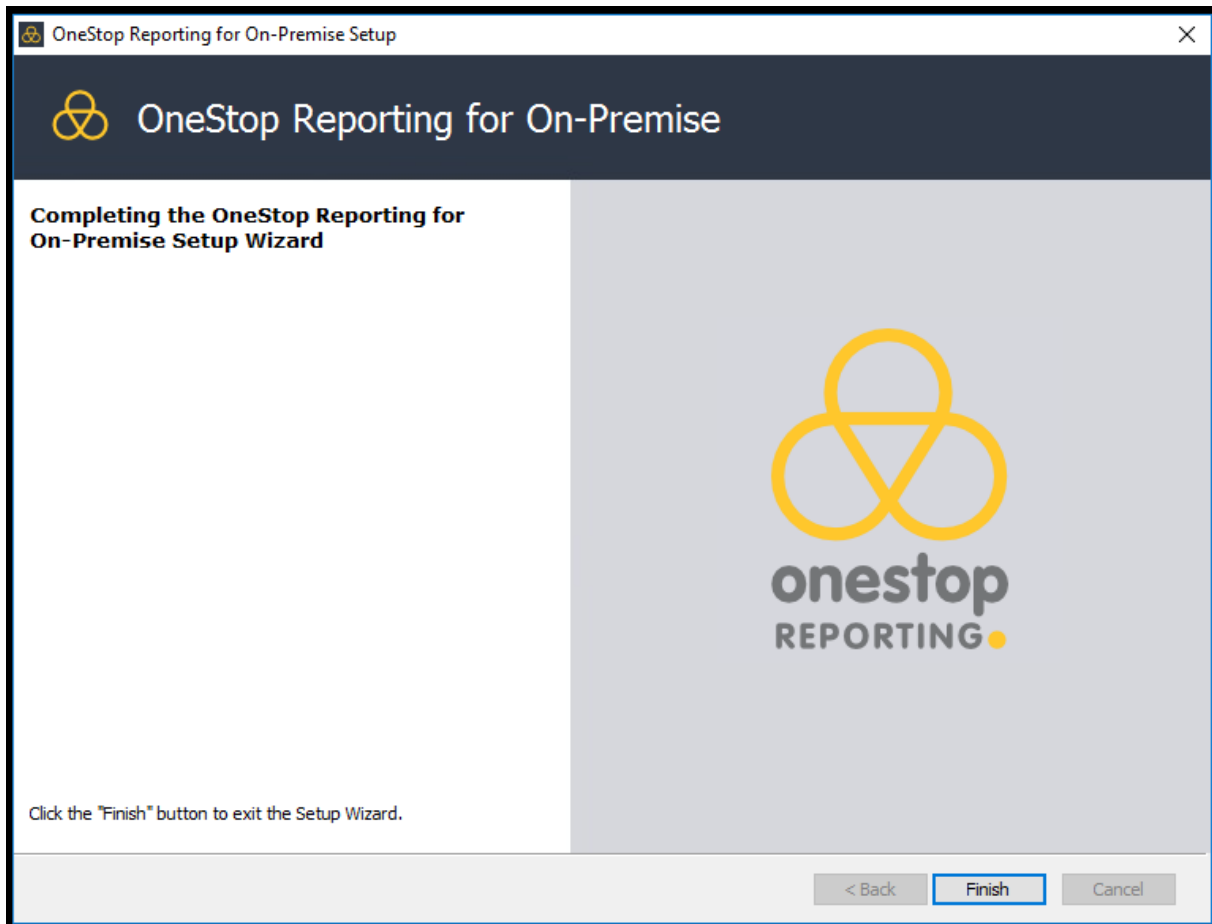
OneStop Reporting for On-Premise Setup

OneStop Reporting for On-Premise

Completing the OneStop Reporting for On-Premise Setup Wizard

onestop
REPORTING

Click the "Finish" button to exit the Setup Wizard.

< Back
Finish
Cancel